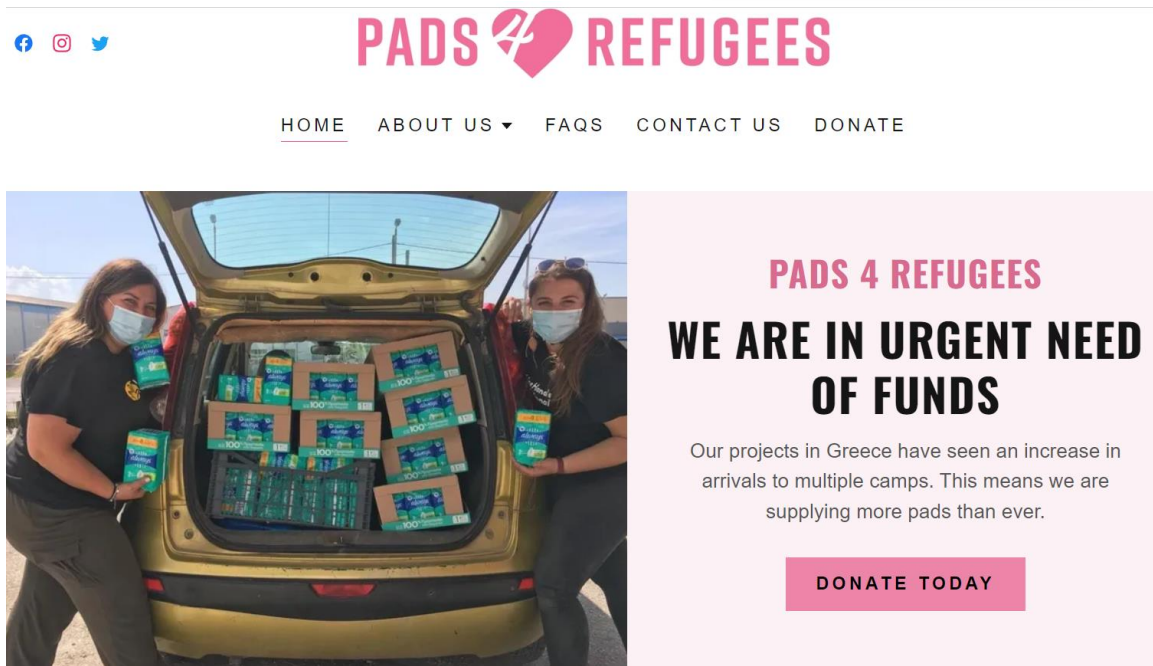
PADS 4 REFUGEES

HOME ABOUT US FAQS CONTACT US DONATE

PADS 4 REFUGEES

WE ARE IN URGENT NEED OF FUNDS

Our projects in Greece have seen an increase in arrivals to multiple camps. This means we are supplying more pads than ever.

DONATE TODAY